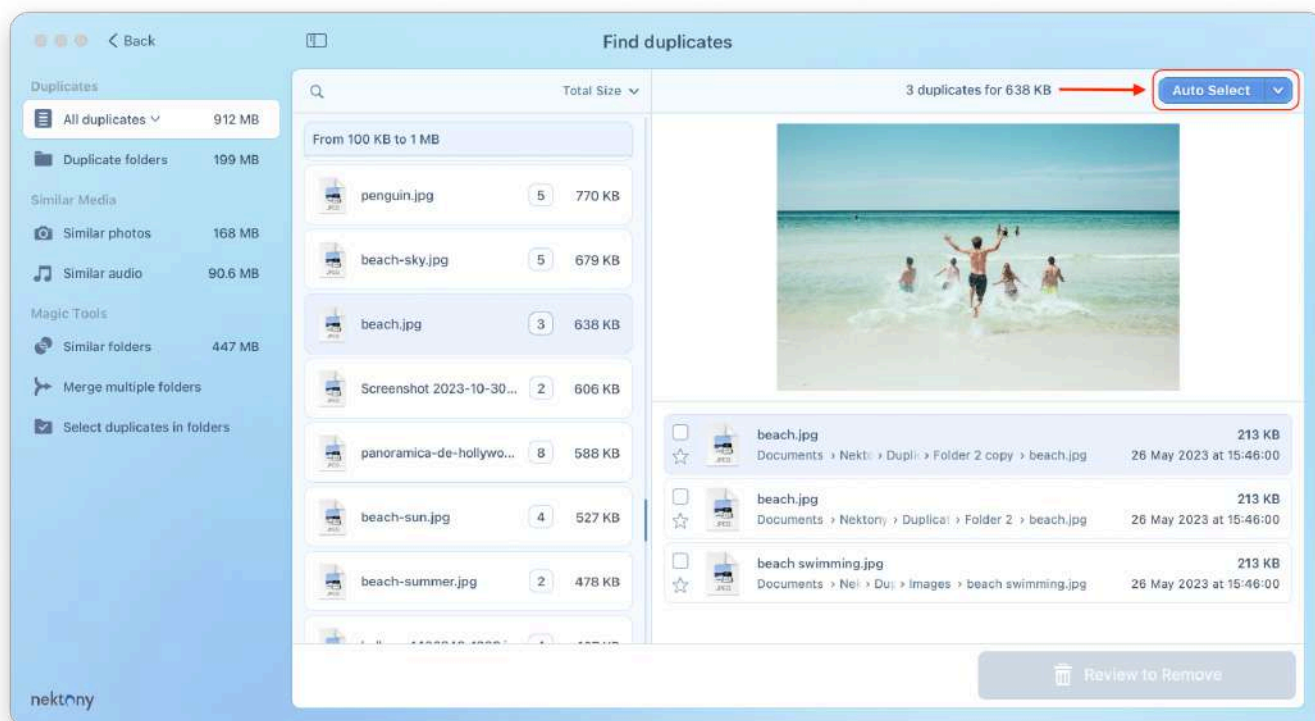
< Back

Find duplicates

Duplicates

All duplicates 912 MB

Duplicate folders 199 MB

Similar Media

Similar photos 168 MB

Similar audio 90.6 MB

Magic Tools

Similar folders 447 MB

Merge multiple folders

Select duplicates in folders

nektony

Total Size

From 100 KB to 1 MB

penguin.jpg 5 770 KB

beach-sky.jpg 5 679 KB

beach.jpg 3 638 KB

Screenshot 2023-10-30... 2 606 KB

panoramica-de-hollywo... 8 588 KB

beach-sun.jpg 4 527 KB

beach-summer.jpg 2 478 KB

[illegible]

3 duplicates for 638 KB

Auto Select

beach.jpg 213 KB
Documents › Nekto › Dupli › Folder 2 copy › beach.jpg 26 May 2023 at 15:46:00

beach.jpg 213 KB
Documents › Nektony › Duplicat › Folder 2 › beach.jpg 26 May 2023 at 15:46:00

beach swimming.jpg 213 KB
Documents › Nei › Du › Images › beach swimming.jpg 26 May 2023 at 15:46:00

Review to Remove